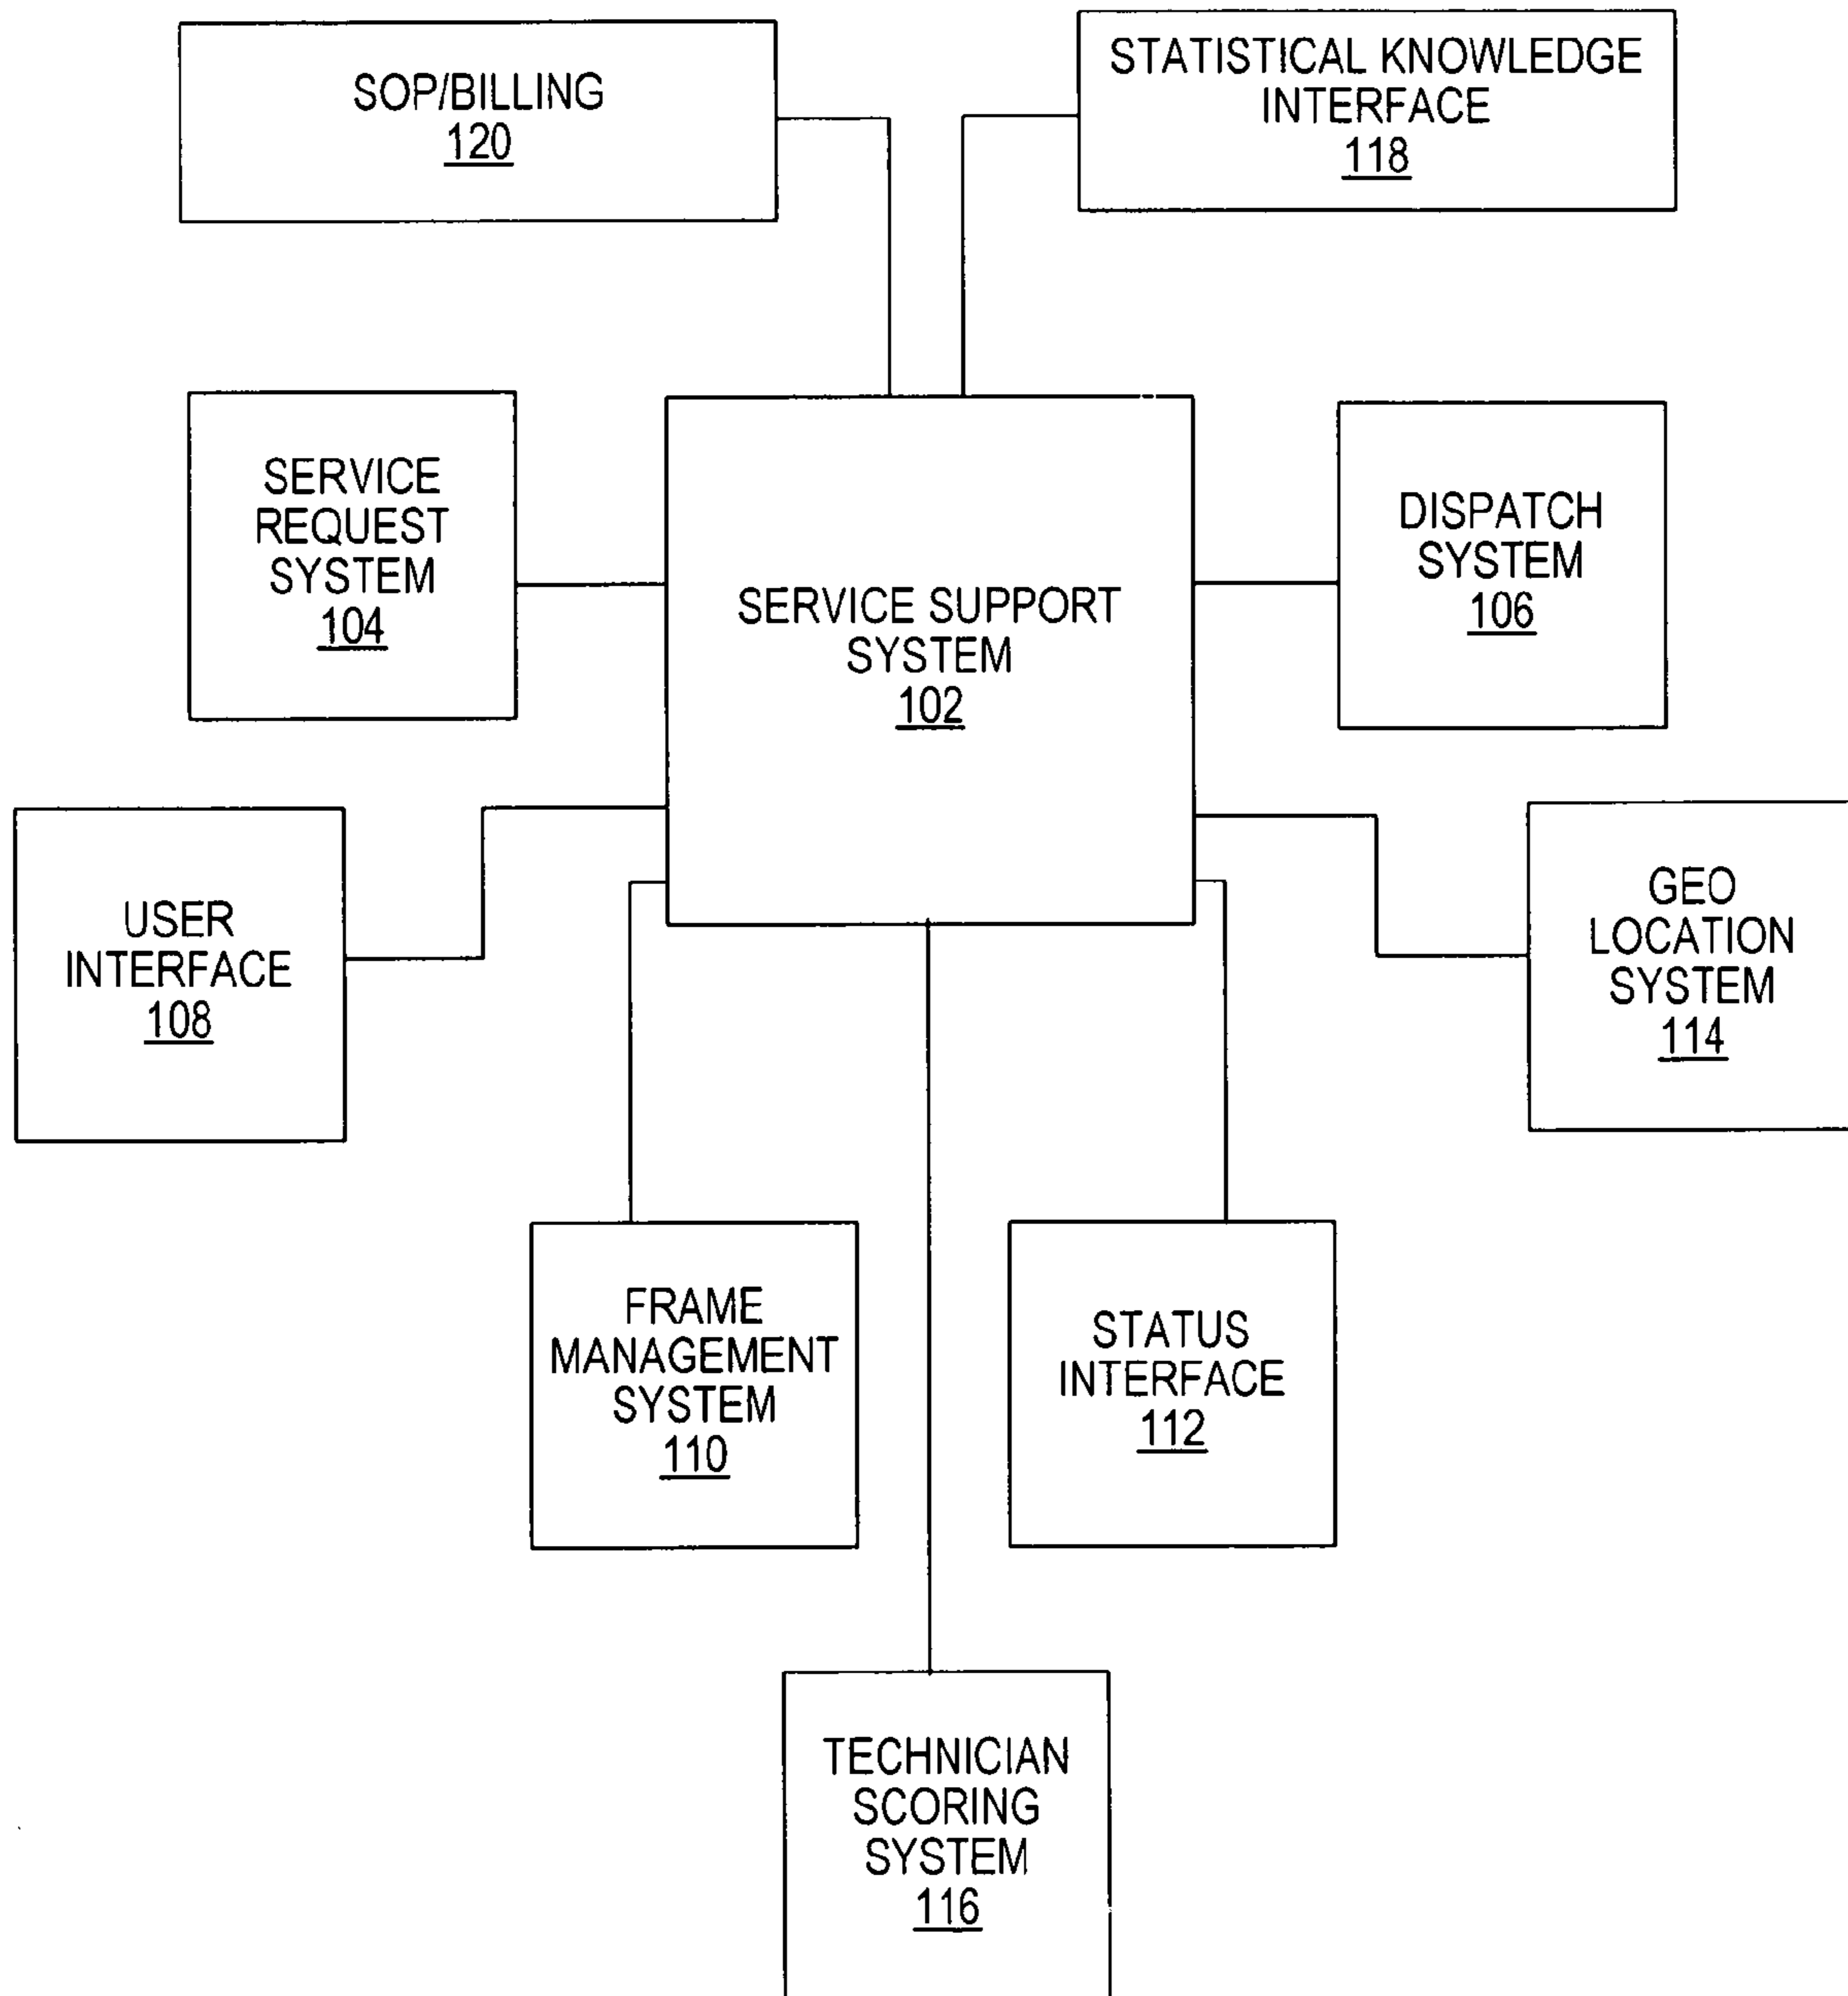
SOP/BILLING
120

STATISTICAL KNOWLEDGE INTERFACE
118

SERVICE REQUEST SYSTEM
104

SERVICE SUPPORT SYSTEM
102

DISPATCH SYSTEM
106

USER INTERFACE
108

GEO LOCATION SYSTEM
114

FRAME MANAGEMENT SYSTEM
110

STATUS INTERFACE
112

TECHNICIAN SCORING SYSTEM
116